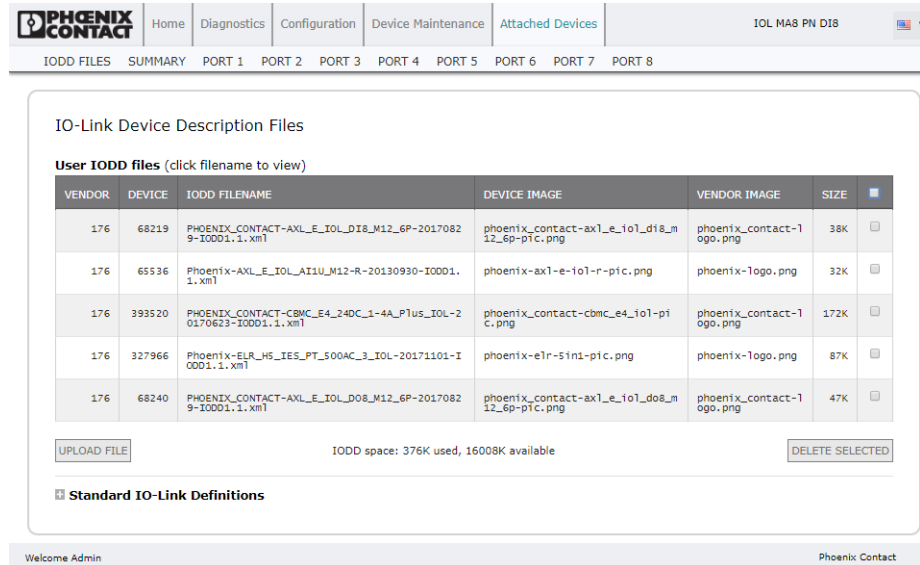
PHOENIX CONTACT

Home | Diagnostics | Configuration | Device Maintenance | Attached Devices

IOL MA8 PN DI8

IODD FILES SUMMARY PORT 1 PORT 2 PORT 3 PORT 4 PORT 5 PORT 6 PORT 7 PORT 8

IO-Link Device Description Files

User IODD files (click filename to view)

| VENDOR | DEVICE | IODD FILENAME | DEVICE IMAGE | VENDOR IMAGE | SIZE | |
|---|---|---|---|---|---|---|
| 176 | 68219 | PHOENIX_CONTACT-AXL_E_IOL_DI8_M12_6P-20170829-IODD1.1.xml | phoenix_contact-axl_e_iol_di8_m12_6p-pic.png | phoenix_contact-logo.png | 38K | |
| 176 | 65536 | Phoenix-AXL_E_IOL_AI1U_M12-R-20130930-IODD1.1.xml | phoenix-axl-e-iol-r-pic.png | phoenix-logo.png | 32K | |
| 176 | 393520 | PHOENIX_CONTACT-CBMC_E4_24DC_1-4A_Plus_IOL-20170623-IODD1.1.xml | phoenix_contact-cbmc_e4_iol-pic.png | phoenix_contact-logo.png | 172K | |
| 176 | 327966 | Phoenix-ELR_H5_IES_PT_500AC_3_IOL-20171101-IODD1.1.xml | phoenix-elr-5in1-pic.png | phoenix-logo.png | 87K | |
| 176 | 68240 | PHOENIX_CONTACT-AXL_E_IOL_DO8_M12_6P-20170829-IODD1.1.xml | phoenix_contact-axl_e_iol_do8_m12_6p-pic.png | phoenix_contact-logo.png | 47K | |

UPLOAD FILE

IODD space: 376K used, 16008K available

DELETE SELECTED

Standard IO-Link Definitions

Welcome Admin

Phoenix Contact